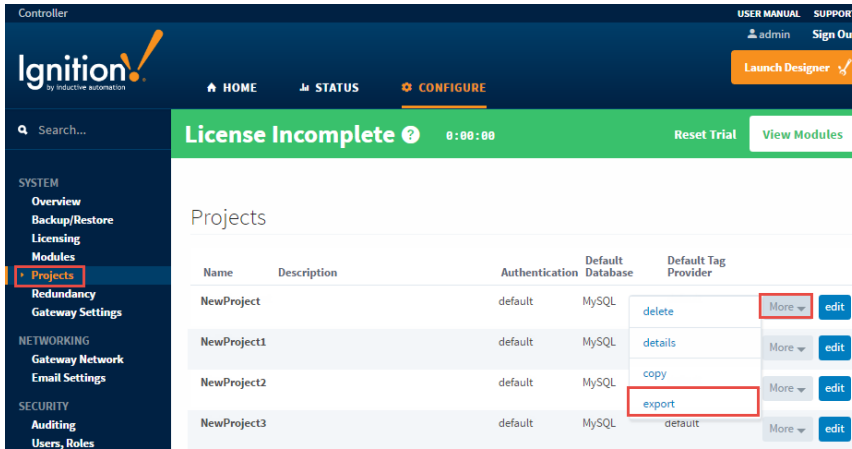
Controller

USER MANUAL SUPPORT

admin Sign Ou

Ignition by inductive automation

HOME STATUS CONFIGURE

Launch Designer

Search...

License Incomplete ? 0:00:00

Reset Trial View Modules

SYSTEM
Overview
Backup/Restore
Licensing
Modules
Projects
Redundancy
Gateway Settings

NETWORKING
Gateway Network
Email Settings

SECURITY
Auditing
Users, Roles

Projects

| Name | Description | Authentication | Default Database | Default Tag Provider | | |
|---|---|---|---|---|---|---|
| NewProject | | default | MySQL | | More | edit |
| NewProject1 | | default | MySQL | | More | edit |
| NewProject2 | | default | MySQL | | More | edit |
| NewProject3 | | default | MySQL | default | More | edit |

delete
details
copy
export